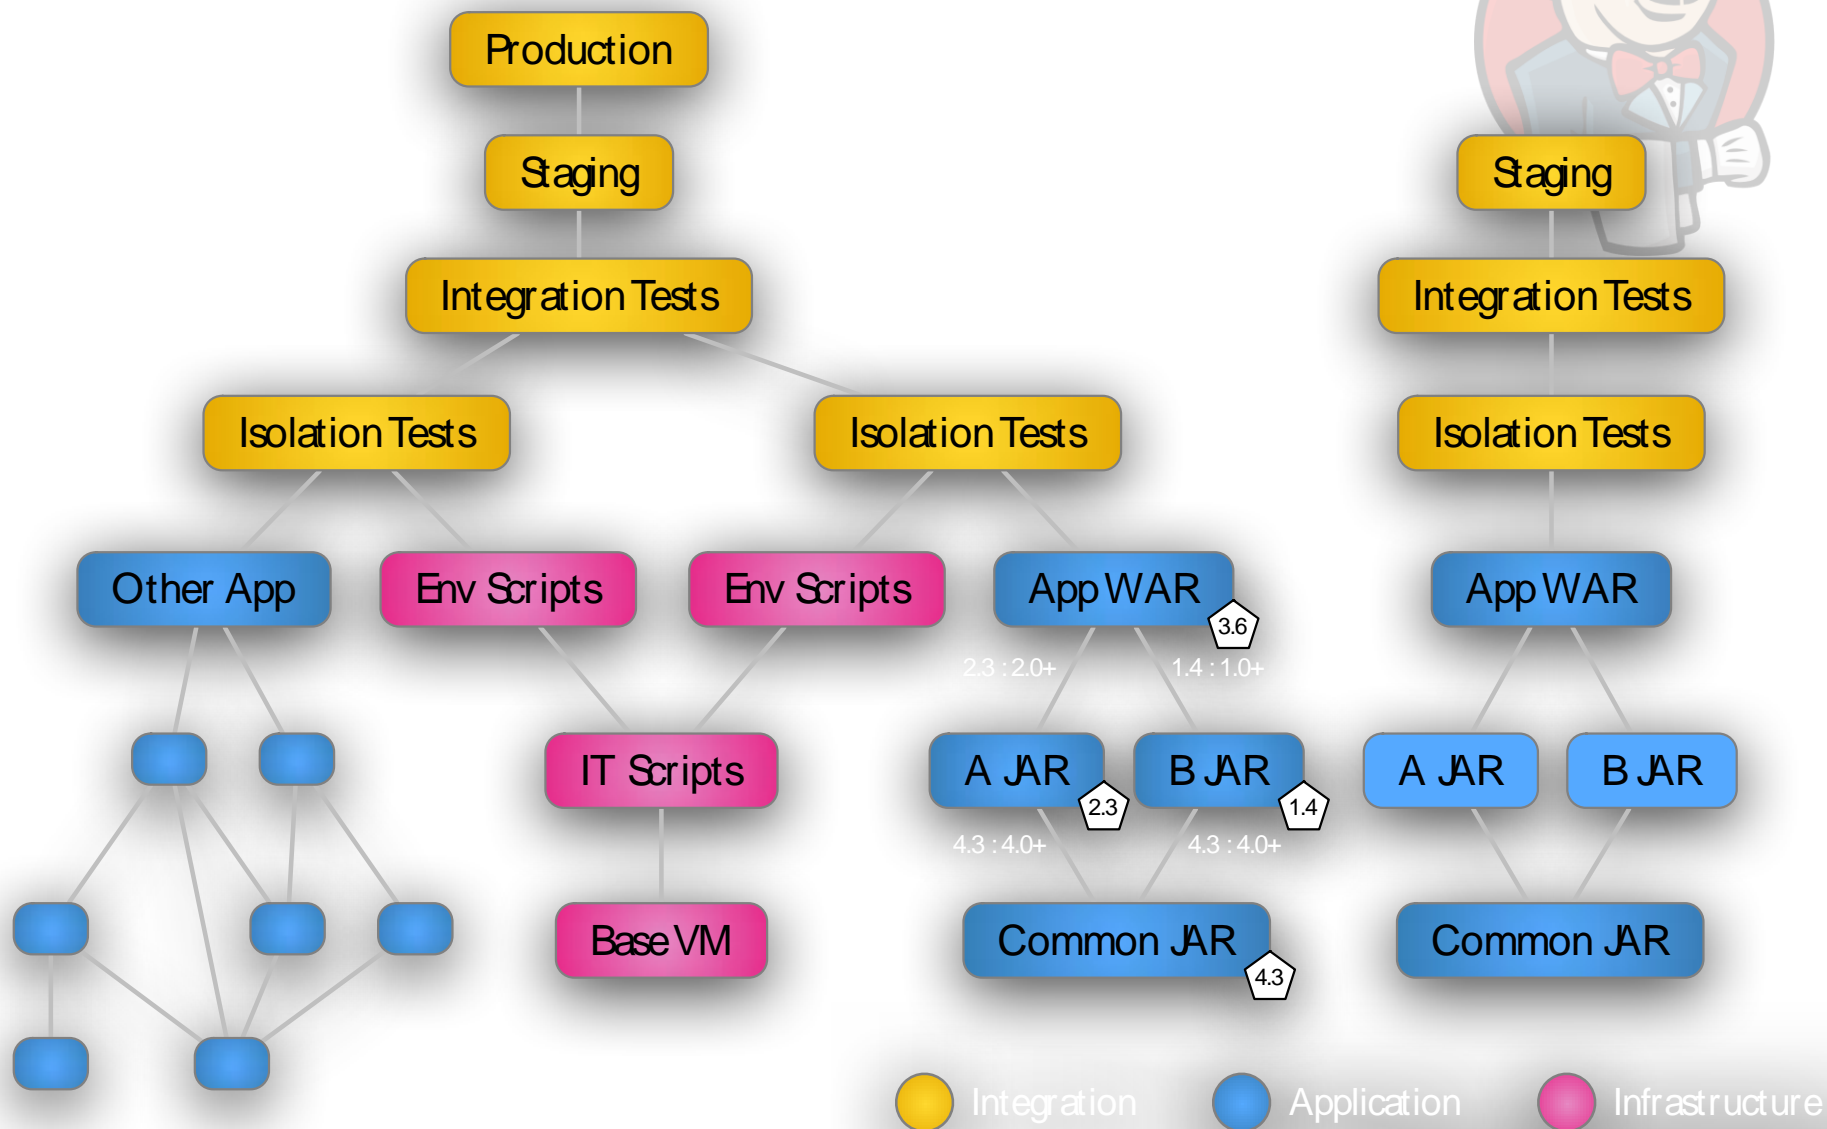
Production

Staging

Integration Tests

Isolation Tests

Isolation Tests

Other App

Env Scripts

Env Scripts

App WAR

3.6

2.3 : 2.0+

1.4 : 1.0+

IT Scripts

A JAR

2.3

B JAR

1.4

4.3 : 4.0+

4.3 : 4.0+

Base VM

Common JAR

4.3

Staging

Integration Tests

Isolation Tests

App WAR

A JAR

B JAR

Common JAR

Integration

Application

Infrastructure